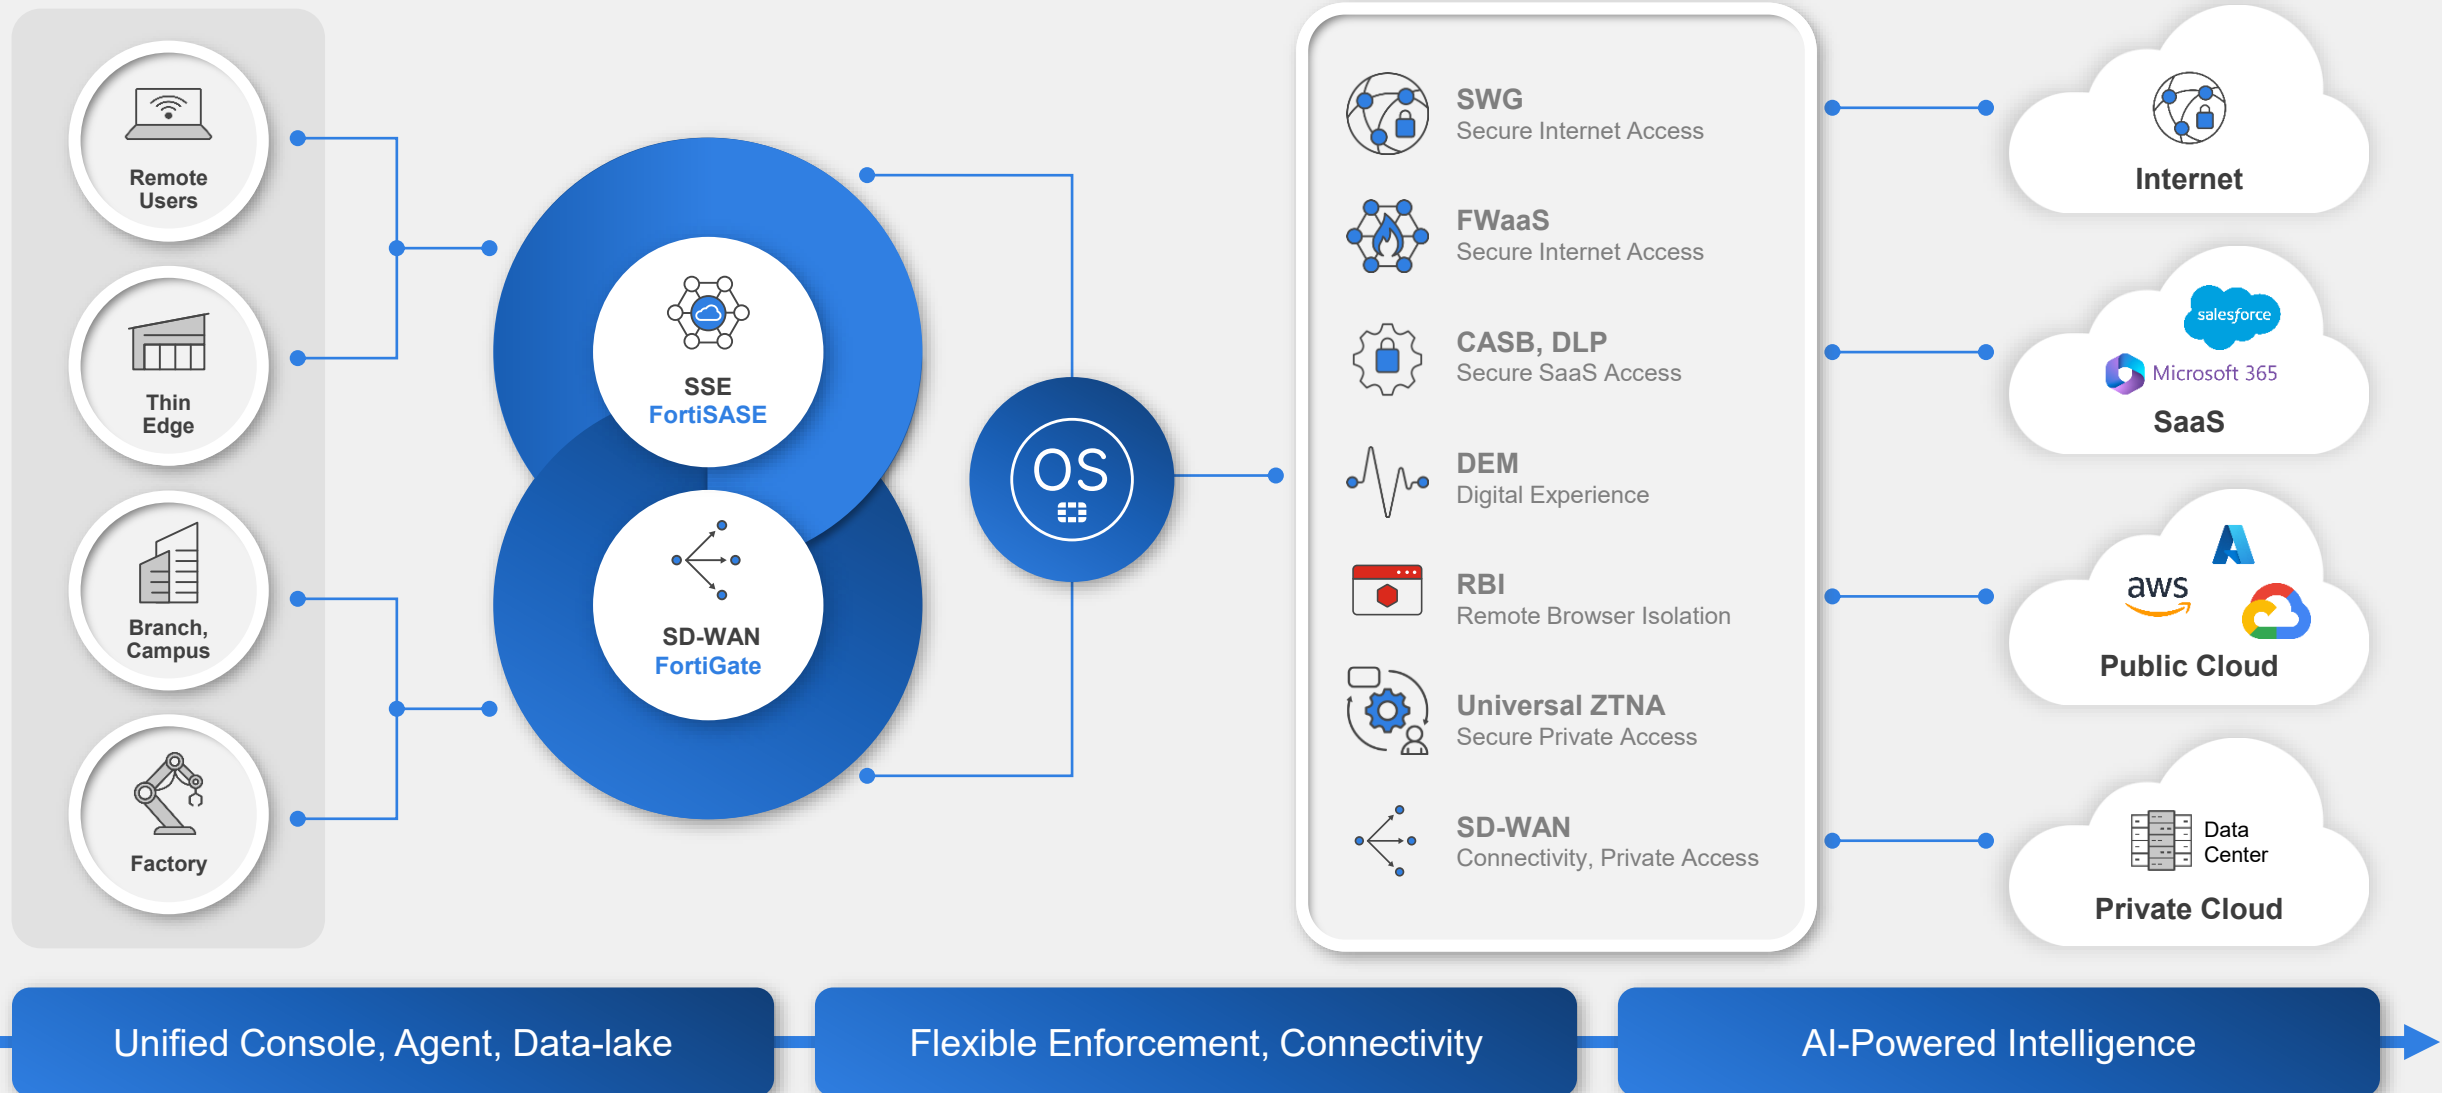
Remote Users

Thin Edge

Branch, Campus

Factory

SSE
FortiSASE

SD-WAN
FortiGate

OS

SWG
Secure Internet Access

FWaaS
Secure Internet Access

CASB, DLP
Secure SaaS Access

DEM
Digital Experience

RBI
Remote Browser Isolation

Universal ZTNA
Secure Private Access

SD-WAN
Connectivity, Private Access

Internet

salesforce
Microsoft 365
SaaS

aws
Public Cloud

Data Center
Private Cloud

Unified Console, Agent, Data-lake

Flexible Enforcement, Connectivity

AI-Powered Intelligence